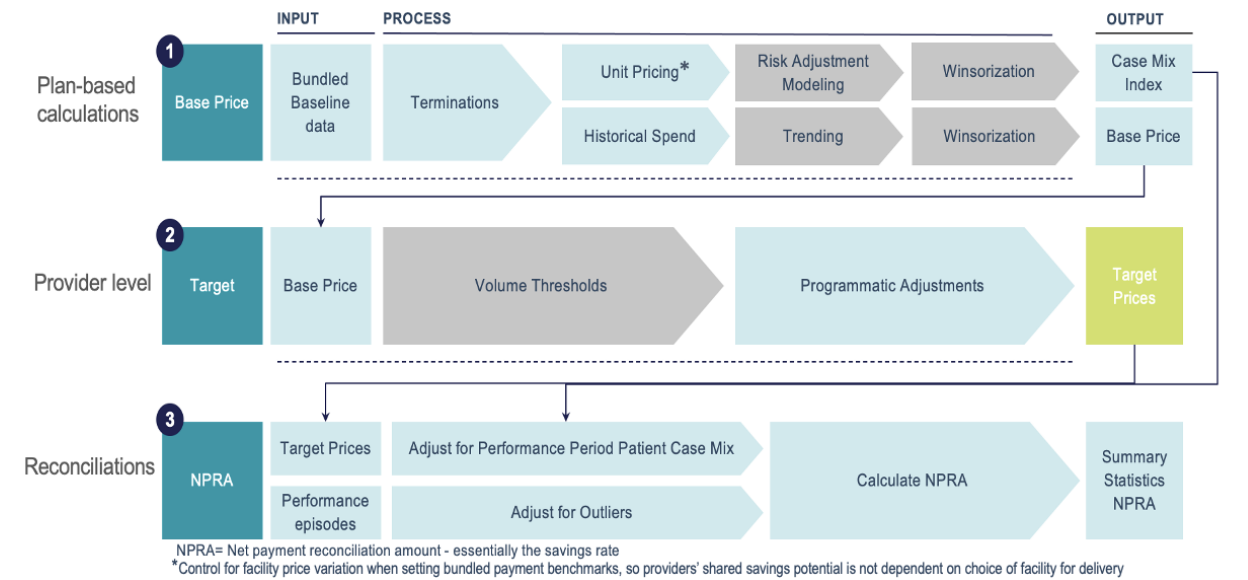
INPUT
PROCESS
OUTPUT

1
Plan-based calculations
Base Price
Bundled Baseline data
Terminations
Unit Pricing*
Risk Adjustment Modeling
Winsorization
Case Mix Index
Historical Spend
Trending
Winsorization
Base Price

2
Provider level
Target
Base Price
Volume Thresholds
Programmatic Adjustments
Target Prices

3
Reconciliations
NPRA
Target Prices
Adjust for Performance Period Patient Case Mix
Calculate NPRA
Summary Statistics NPRA
Performance episodes
Adjust for Outliers

NPRA= Net payment reconciliation amount - essentially the savings rate
*Control for facility price variation when setting bundled payment benchmarks, so providers' shared savings potential is not dependent on choice of facility for delivery